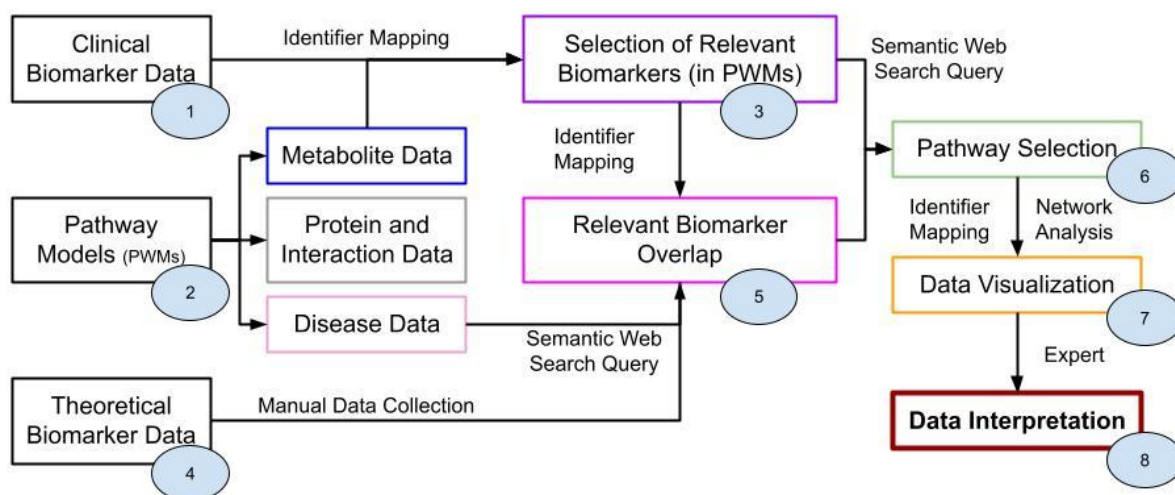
Clinical Biomarker Data
1

Identifier Mapping

Selection of Relevant Biomarkers (in PWMs)
3

Semantic Web Search Query

Metabolite Data

Identifier Mapping

Pathway Selection
6

Pathway Models (PWMs)
2

Protein and Interaction Data

Relevant Biomarker Overlap
5

Identifier Mapping

Network Analysis

Data Visualization
7

Disease Data

Semantic Web Search Query

Expert

Theoretical Biomarker Data
4

Manual Data Collection

Data Interpretation
8